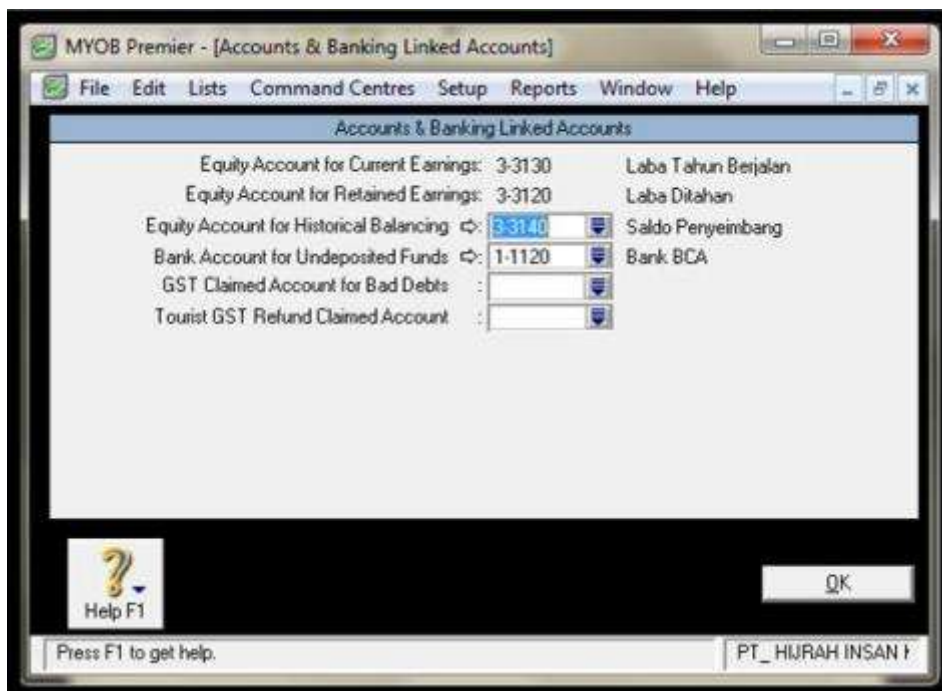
MYOB Premier - [Accounts & Banking Linked Accounts]

File Edit Lists Command Centres Setup Reports Window Help

Accounts & Banking Linked Accounts

Equity Account for Current Earnings: 3-3130 Laba Tahun Berjalan

Equity Account for Retained Earnings: 3-3120 Laba Ditahan

Equity Account for Historical Balancing ⇨: 3-3140 Saldo Penyeimbang

Bank Account for Undeposited Funds ⇨: 1-1120 Bank BCA

GST Claimed Account for Bad Debts :

Tourist GST Refund Claimed Account :

Help F1

OK

Press F1 to get help.

PT_ HIJRAH INSAN I